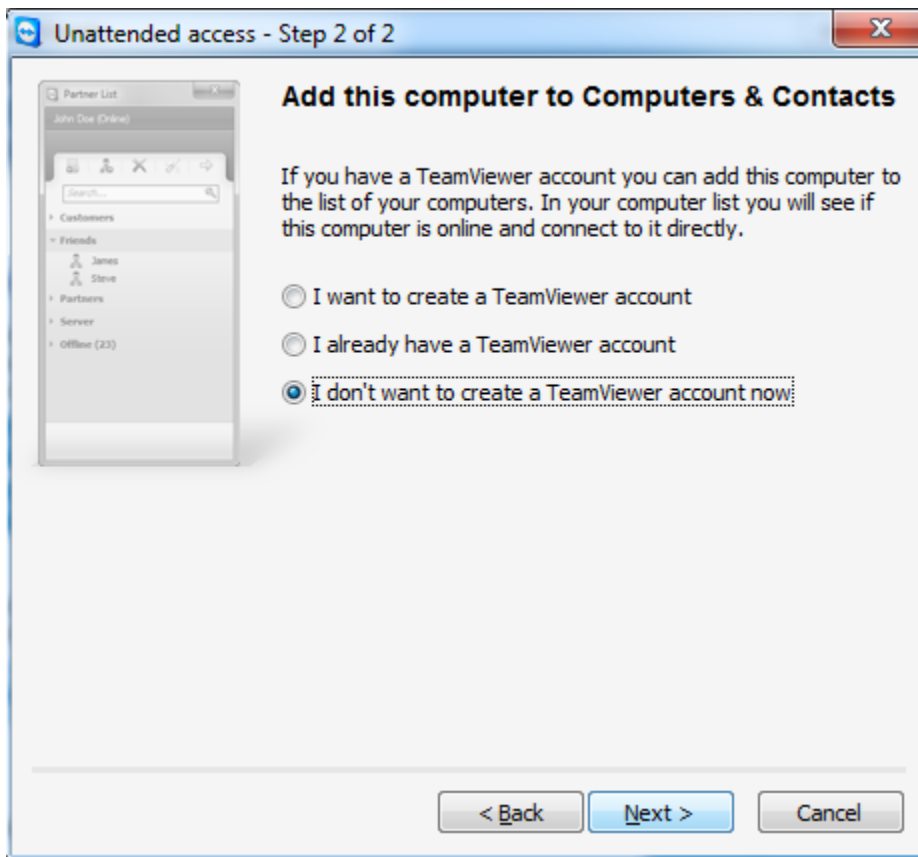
Unattended access - Step 2 of 2

Partner List
John Doe (Online)
Search...
Customers
Friends
James
Steve
Partners
Server
Offline (23)

Add this computer to Computers & Contacts

If you have a TeamViewer account you can add this computer to the list of your computers. In your computer list you will see if this computer is online and connect to it directly.

I want to create a TeamViewer account

I already have a TeamViewer account

I don't want to create a TeamViewer account now

< Back

Next >

Cancel